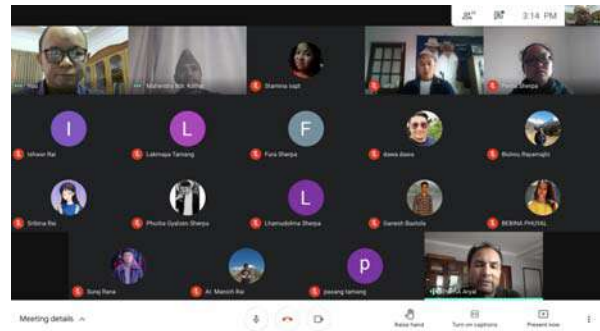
3:14 PM

You

Mahendra Bdr. Kathet

Shamma sapt

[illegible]

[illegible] Sherpa

I

Ishwor Rai

L

Lakmaya Tamang

F

Fura Sherpa

dawa dawa

Bishnu Rajamajhi

Sribina Rai

Phulita Gyalzen Sherpa

L

Lhamudolma Sherpa

Ganesh Basnola

BEBINA PHUYAL

Suraj Rana

Ar. Manish Rai

P

pasang tamang

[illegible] Aryal

Meeting details

Raise hand

Turn on captions

Present now